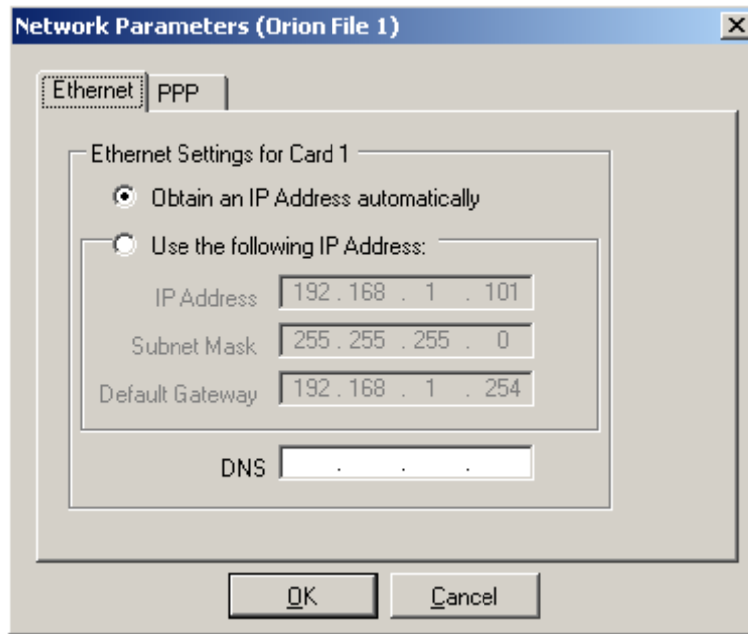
Network Parameters (Orion File 1)

×

Ethernet PPP

Ethernet Settings for Card 1

Obtain an IP Address automatically

Use the following IP Address:

IP Address 192 . 168 . 1 . 101

Subnet Mask 255 . 255 . 255 . 0

Default Gateway 192 . 168 . 1 . 254

DNS . . .

OK Cancel